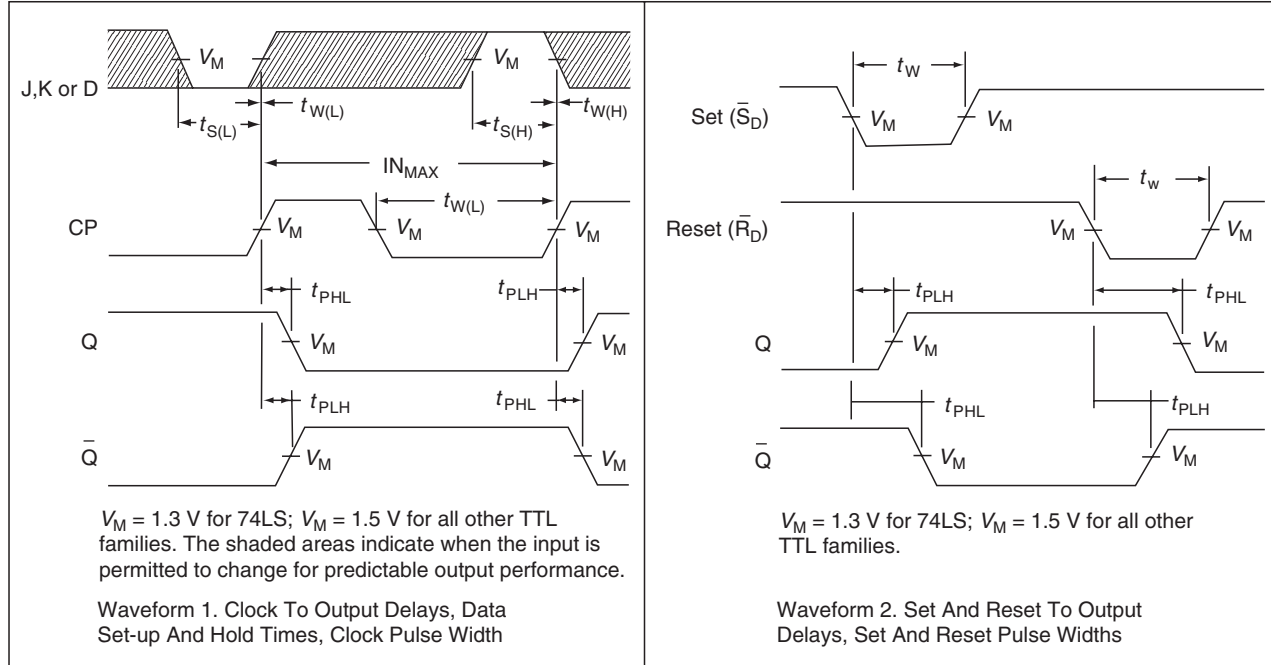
J,K or D

$V_M$ $V_M$

$t_{S(L)}$ $t_{W(L)}$ $t_{S(H)}$ $t_{W(H)}$

$IN_{MAX}$

$t_{W(L)}$

CP

$V_M$ $V_M$ $V_M$

$t_{PHL}$ $t_{PLH}$

Q

$V_M$ $V_M$

$t_{PLH}$ $t_{PHL}$

$\bar{Q}$

$V_M$ $V_M$

$V_M$ = 1.3 V for 74LS; $V_M$ = 1.5 V for all other TTL families. The shaded areas indicate when the input is permitted to change for predictable output performance.

Waveform 1. Clock To Output Delays, Data Set-up And Hold Times, Clock Pulse Width

$t_W$

Set ($\bar{S}_D$)

$V_M$ $V_M$

$t_w$

Reset ($\bar{R}_D$)

$V_M$ $V_M$

$t_{PLH}$ $t_{PHL}$

Q

$V_M$ $V_M$

$t_{PHL}$ $t_{PLH}$

$\bar{Q}$

$V_M$ $V_M$

$V_M$ = 1.3 V for 74LS; $V_M$ = 1.5 V for all other TTL families.

Waveform 2. Set And Reset To Output Delays, Set And Reset Pulse Widths